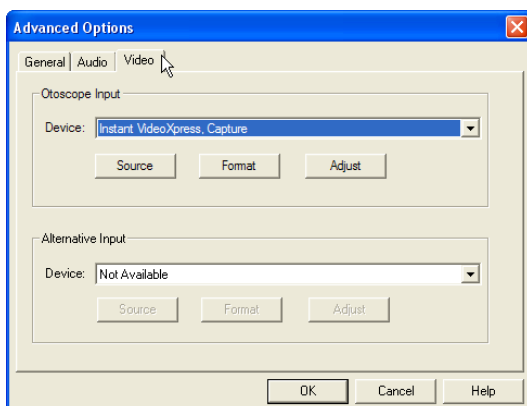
Advanced Options

General | Audio | Video

Otoscope Input

Device: Instant VideoXpress, Capture

Source | Format | Adjust

Alternative Input

Device: Not Available

Source | Format | Adjust

OK | Cancel | Help